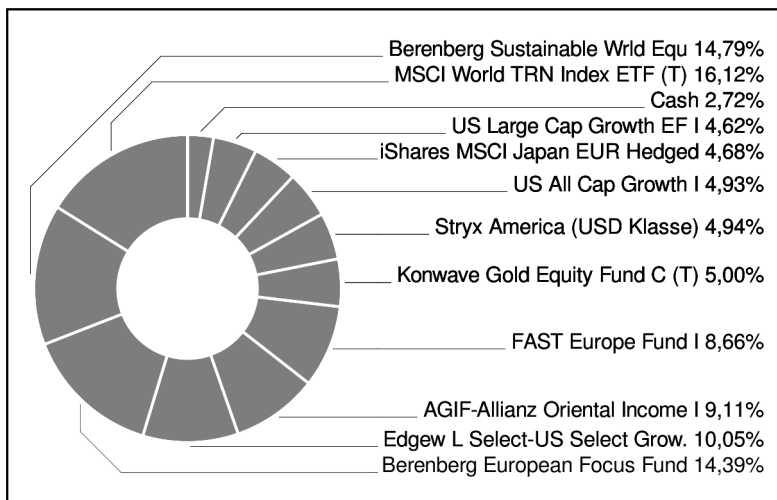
Berenberg Sustainable Wrld Equ 14,79%
MSCI World TRN Index ETF (T) 16,12%
Cash 2,72%
US Large Cap Growth EF I 4,62%
iShares MSCI Japan EUR Hedged 4,68%
US All Cap Growth I 4,93%
Stryx America (USD Klasse) 4,94%
Konwave Gold Equity Fund C (T) 5,00%
FAST Europe Fund I 8,66%
AGIF-Allianz Oriental Income I 9,11%
Edgew L Select-US Select Grow. 10,05%
Berenberg European Focus Fund 14,39%